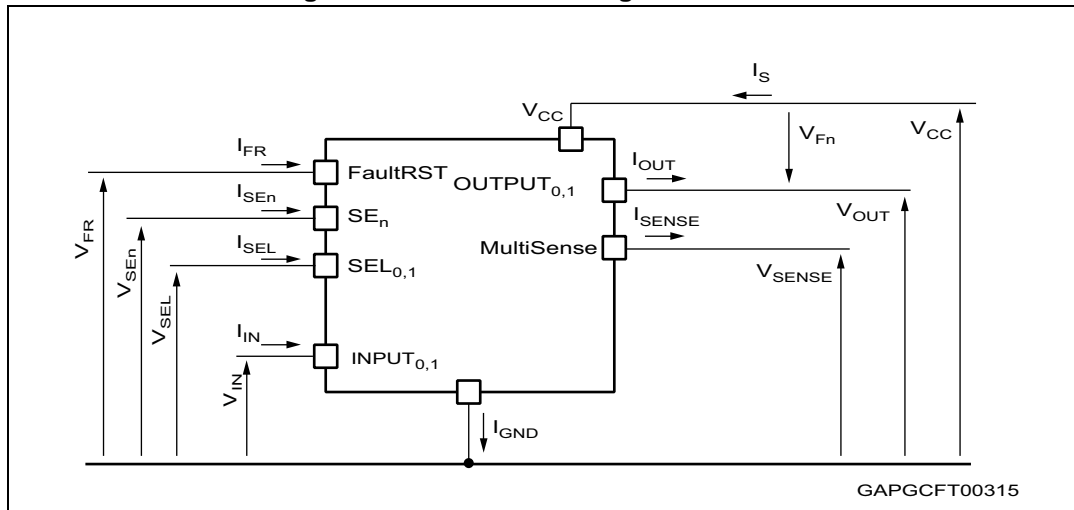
$I_S$

$V_{CC}$

$V_{Fn}$

$V_{CC}$

$I_{FR}$

FaultRST

$OUTPUT_{0,1}$

$I_{OUT}$

$I_{SEn}$

$SE_n$

$I_{SENSE}$

$V_{OUT}$

$V_{FR}$

$I_{SEL}$

MultiSense

$V_{SEn}$

$SEL_{0,1}$

$V_{SENSE}$

$V_{SEL}$

$I_{IN}$

$INPUT_{0,1}$

$V_{IN}$

$I_{GND}$

GAPGCFT00315